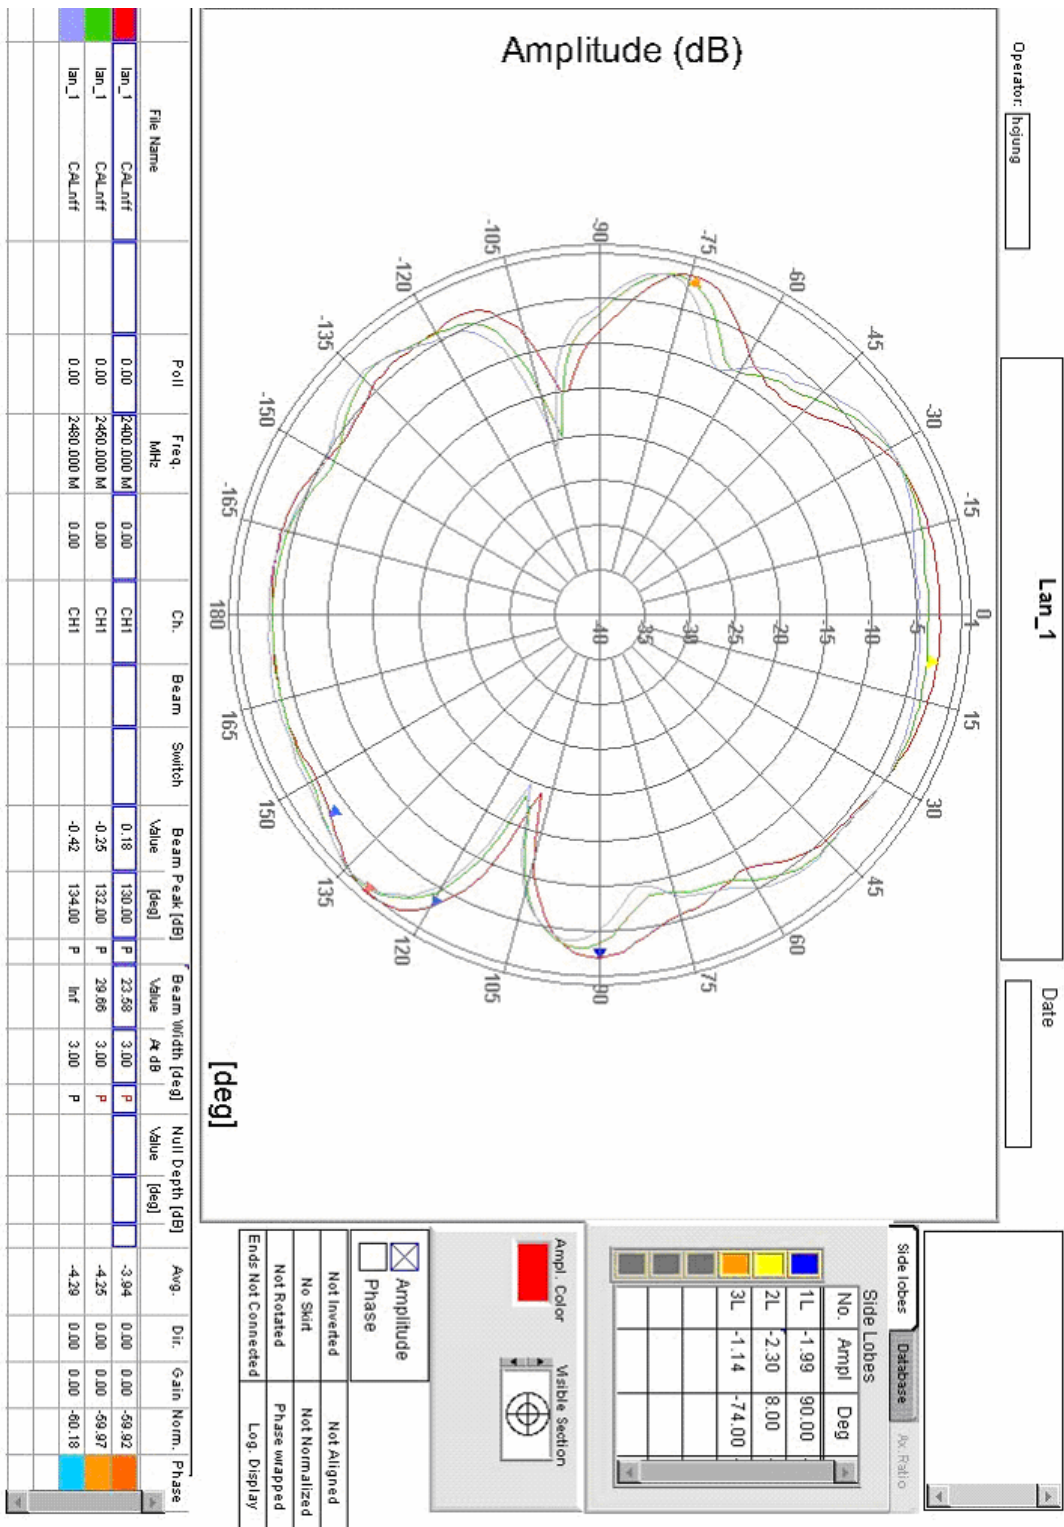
Operator: hojung

Lan_1

Date

Amplitude (dB)

0
15
30
45
60
75
90
105
120
135
150
165
180
-165
-150
-135
-120
-105
-90
-75
-60
-45
-30
-15

-40
-35
-30
-25
-20
-15
-10
-5
1

[deg]

Side lobes
Database
Ax. Ratio

Side Lobes

| No. | Ampl | Deg |
|---|---|---|
| 1L | -1.99 | 90.00 |
| 2L | -2.30 | 8.00 |
| 3L | -1.14 | -74.00 |

Ampl. Color

Visible Section

Amplitude
Phase

Not Inverted
Not Aligned
No Skirt
Not Normalized
Not Rotated
Phase wrapped
Ends Not Connected
Log. Display

| | File Name | | Poll | Freq. MHz | Ch. | Beam | Switch | Beam Peak [dB] Value | [deg] | | Beam Width [deg] Value | At dB | | Null Depth [dB] Value | [deg] | Avg. | Dir. | Gain | Norm. | Phase |
|---|---|---|---|---|---|---|---|---|---|---|---|---|---|---|---|---|---|---|---|---|
| lan_1 | CAL.nff | | 0.00 | 2400.000 M | 0.00 | CH1 | | 0.18 | 130.00 | P | 23.58 | 3.00 | P | | | -3.94 | 0.00 | 0.00 | -59.92 | |
| lan_1 | CAL.nff | | 0.00 | 2450.000 M | 0.00 | CH1 | | -0.25 | 132.00 | P | 29.66 | 3.00 | P | | | -4.25 | 0.00 | 0.00 | -59.97 | |
| lan_1 | CAL.nff | | 0.00 | 2480.000 M | 0.00 | CH1 | | -0.42 | 134.00 | P | Inf | 3.00 | P | | | -4.29 | 0.00 | 0.00 | -60.18 | |